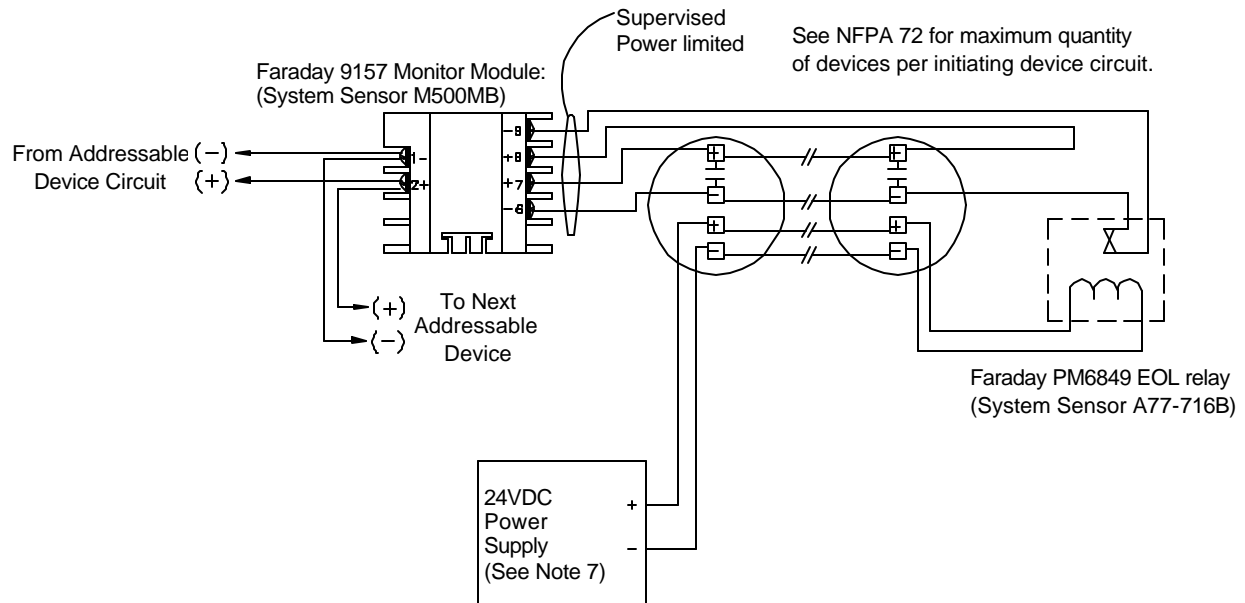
Supervised
Power limited

See NFPA 72 for maximum quantity of devices per initiating device circuit.

Faraday 9157 Monitor Module:
(System Sensor M500MB)

From Addressable (−)
Device Circuit (+)

1−
2+

−9
+8
+7
−6

(+)
(−)
To Next
Addressable
Device

Faraday PM6849 EOL relay
(System Sensor A77-716B)

24VDC
Power
Supply
(See Note 7)
+
−